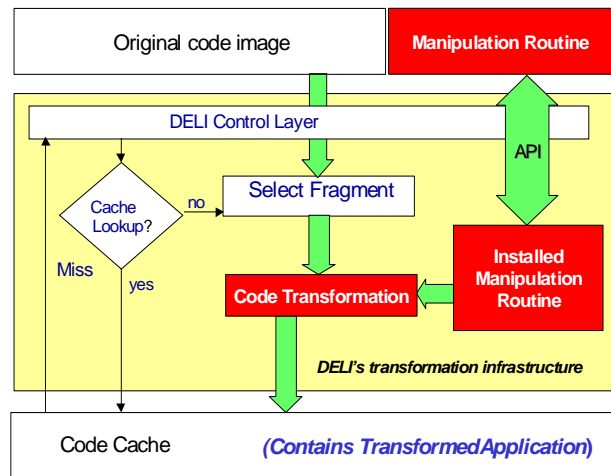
Original code image

Manipulation Routine

DELI Control Layer

API

Cache Lookup?

no

Select Fragment

Miss

yes

Installed Manipulation Routine

Code Transformation

DELI's transformation infrastructure

Code Cache

(Contains TransformedApplication)